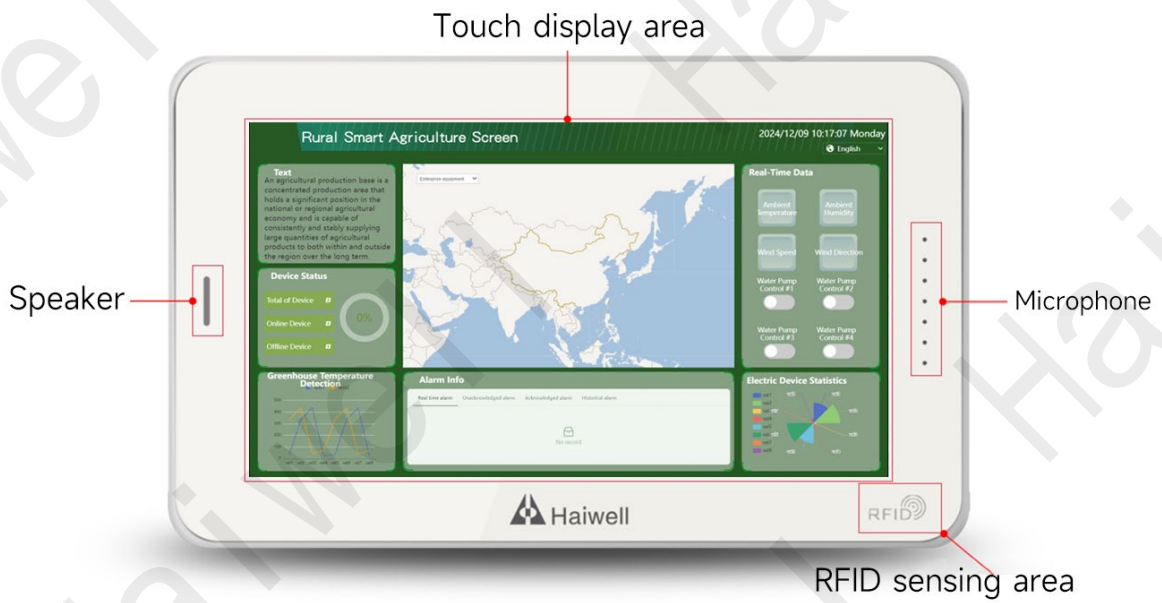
Touch display area

Speaker

Microphone

RFID sensing area

Rural Smart Agriculture Screen

2024/12/09 10:17:07 Monday

English

Text

An agricultural production base is a concentrated production area that holds a significant position in the national or regional agricultural economy and is capable of consistently and stably supplying large quantities of agricultural products to both within and outside the region over the long term.

Enterprise equipment

Real-Time Data

Ambient Temperature

Ambient Humidity

Wind Speed

Wind Direction

Water Pump Control #1

Water Pump Control #2

Water Pump Control #3

Water Pump Control #4

Device Status

Total of Device 0

Online Device 0

Offline Device 0

0%

Greenhouse Temperature Detection

Alarm Info

Real time alarm

Unacknowledged alarm

Acknowledged alarm

Historical alarm

No record

Electric Device Statistics

Haiwell

RFID